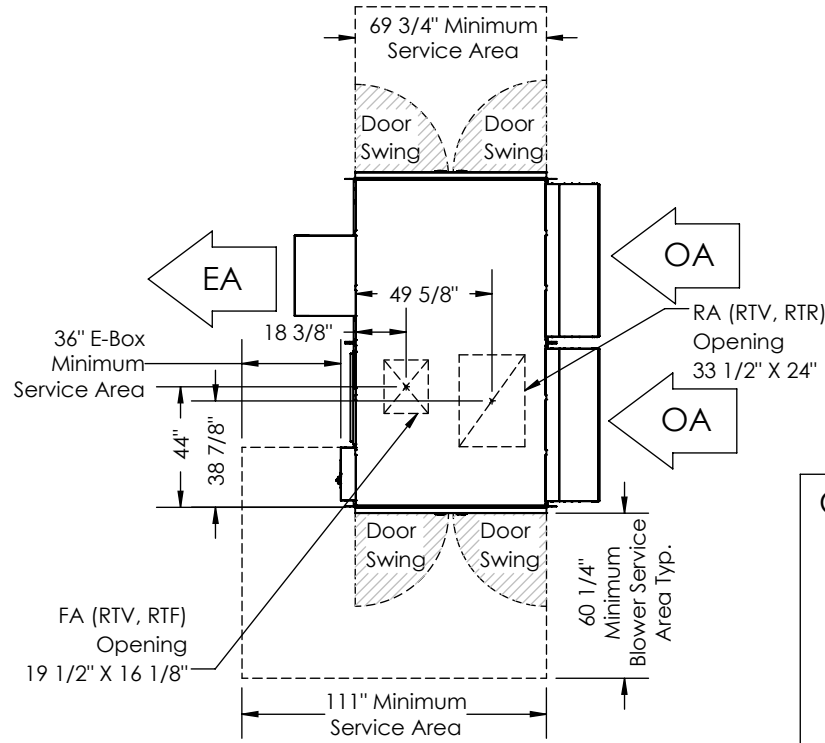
69 3/4" Minimum
Service Area

Door
Swing

Door
Swing

EA

OA

49 5/8"

RA (RTV, RTR)
Opening
33 1/2" X 24"

18 3/8"

36" E-Box
Minimum
Service Area

OA

44"

38 7/8"

Door
Swing

Door
Swing

60 1/4"
Minimum
Blower Service
Area Typ.

FA (RTV, RTF)
Opening
19 1/2" X 16 1/8"

111" Minimum
Service Area

C